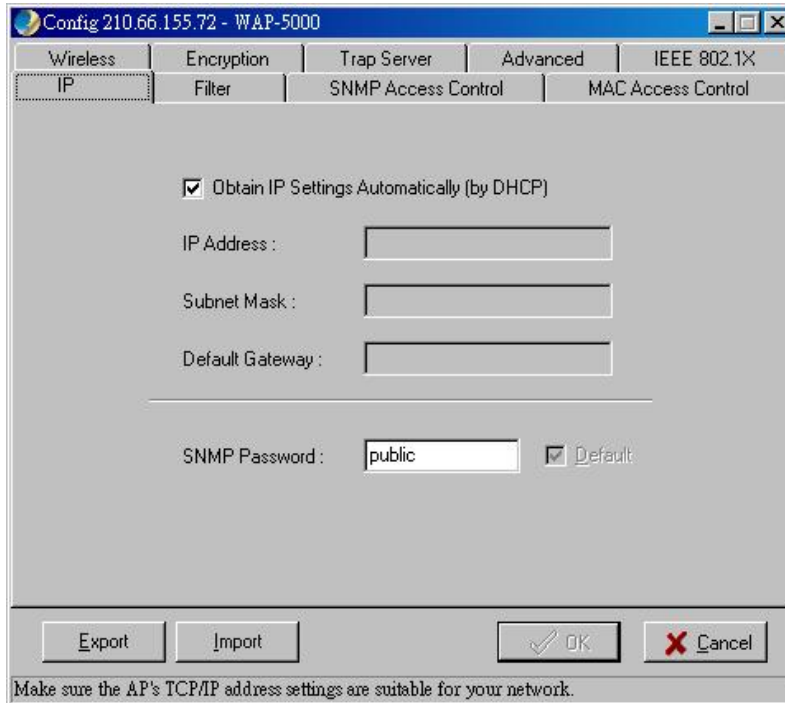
Config 210.66.155.72 - WAP-5000

Wireless | Encryption | Trap Server | Advanced | IEEE 802.1X
IP | Filter | SNMP Access Control | MAC Access Control

☑ Obtain IP Settings Automatically (by DHCP)

IP Address :

Subnet Mask :

Default Gateway :

SNMP Password : public ☑ Default

Export Import OK Cancel

Make sure the AP's TCP/IP address settings are suitable for your network.